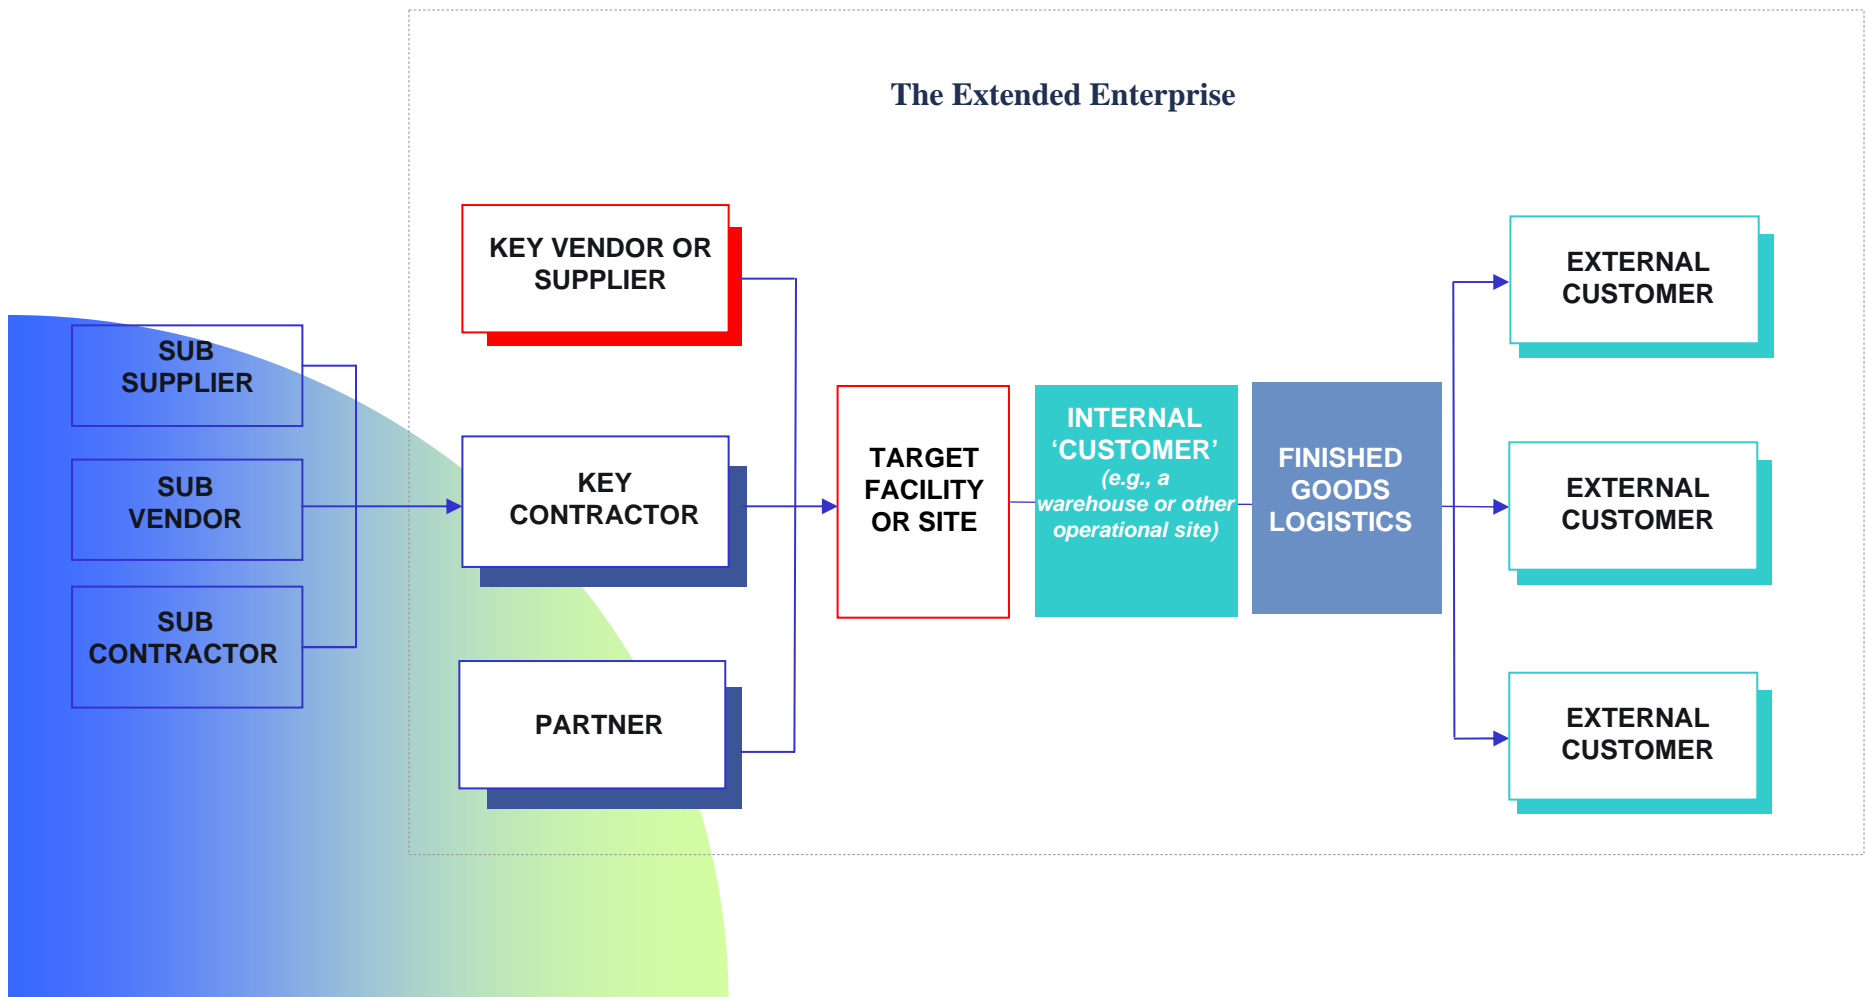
The Extended Enterprise

SUB SUPPLIER

SUB VENDOR

SUB CONTRACTOR

KEY VENDOR OR SUPPLIER

KEY CONTRACTOR

PARTNER

TARGET FACILITY OR SITE

INTERNAL 'CUSTOMER' (e.g., a warehouse or other operational site)

FINISHED GOODS LOGISTICS

EXTERNAL CUSTOMER

EXTERNAL CUSTOMER

EXTERNAL CUSTOMER